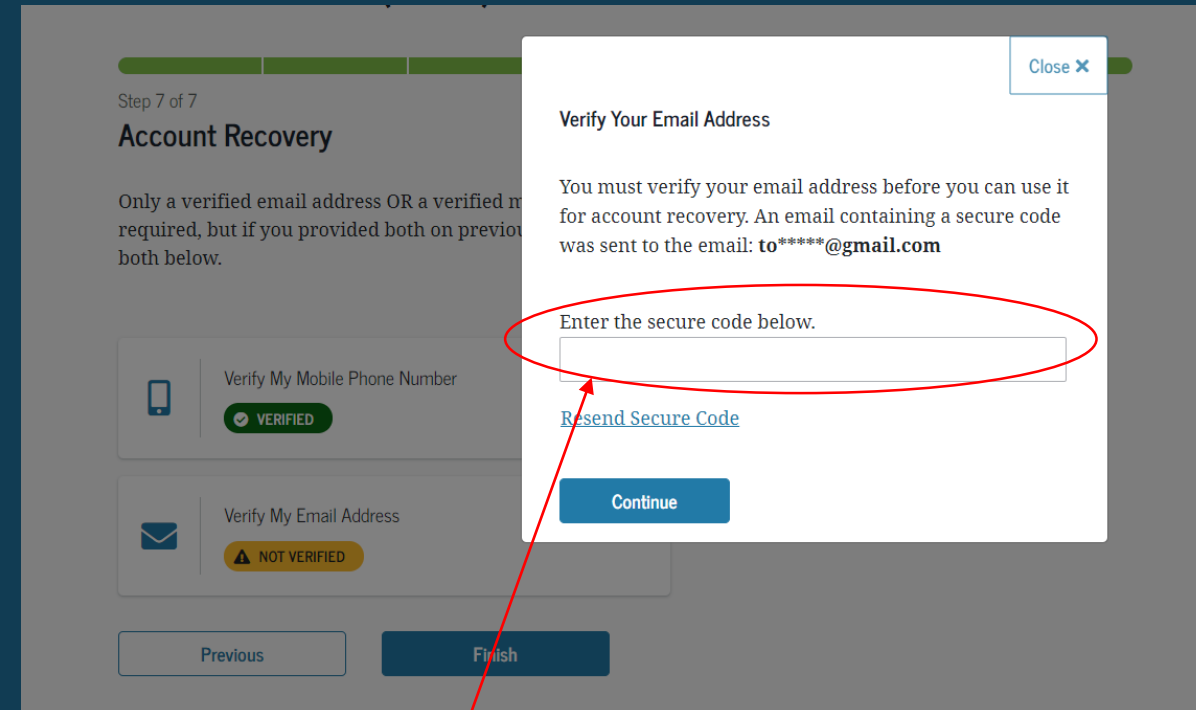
Step 7 of 7

Account Recovery

Only a verified email address OR a verified m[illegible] required, but if you provided both on previou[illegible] both below.

Verify My Mobile Phone Number

VERIFIED

Verify My Email Address

NOT VERIFIED

Previous

Finish

Close ✕

Verify Your Email Address

You must verify your email address before you can use it for account recovery. An email containing a secure code was sent to the email: **to*****@gmail.com**

Enter the secure code below.

Resend Secure Code

Continue